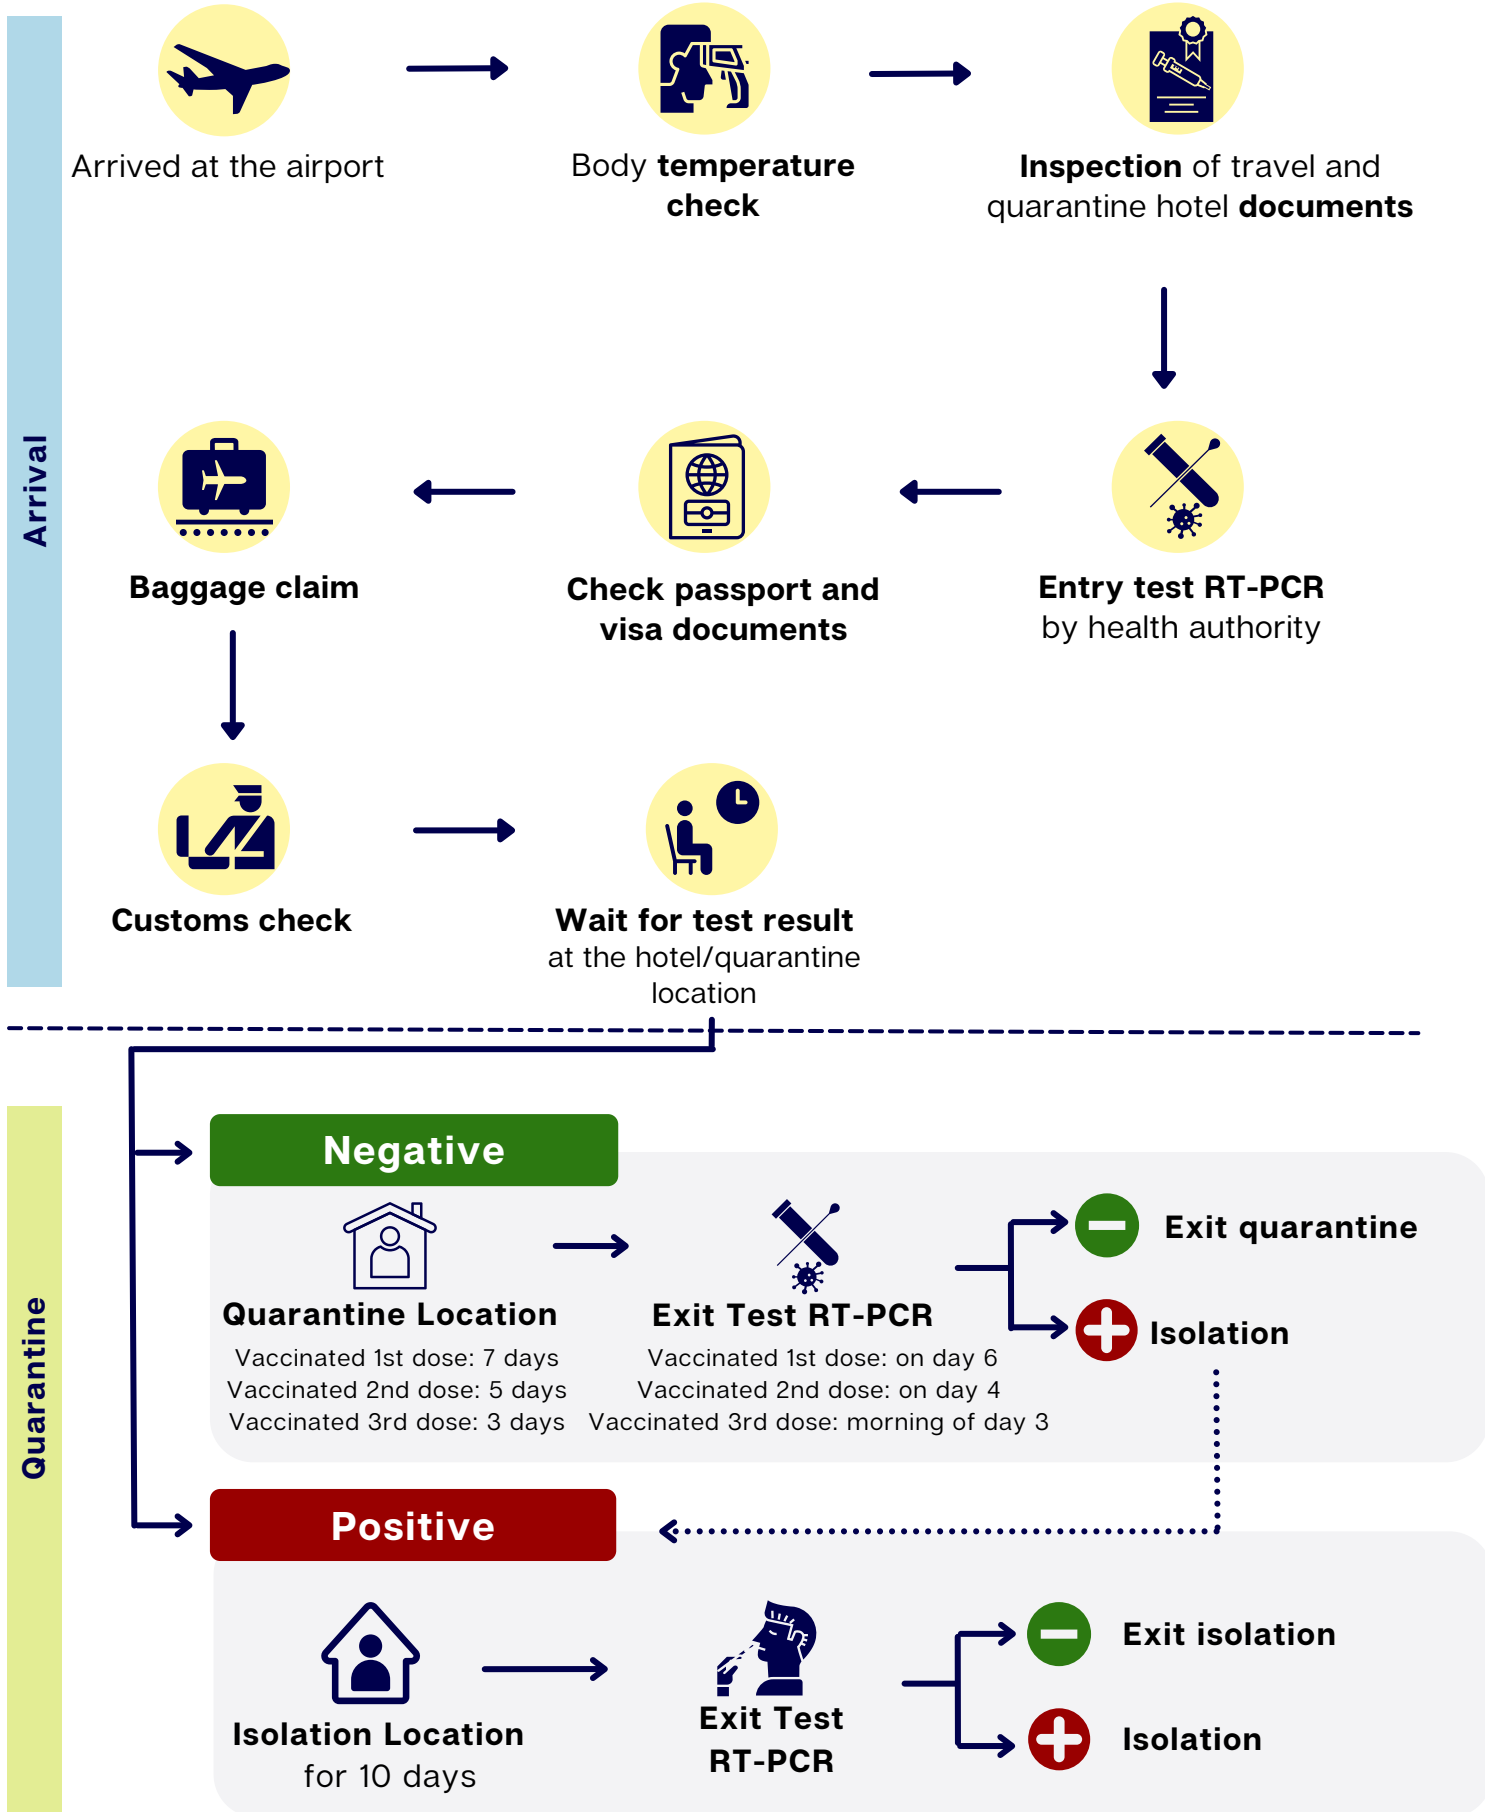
Arrival

Arrived at the airport

Body temperature check

Inspection of travel and quarantine hotel documents

Entry test RT-PCR by health authority

Check passport and visa documents

Baggage claim

Customs check

Wait for test result at the hotel/quarantine location

Quarantine

Negative

Quarantine Location
Vaccinated 1st dose: 7 days
Vaccinated 2nd dose: 5 days
Vaccinated 3rd dose: 3 days

Exit Test RT-PCR
Vaccinated 1st dose: on day 6
Vaccinated 2nd dose: on day 4
Vaccinated 3rd dose: morning of day 3

Exit quarantine

Isolation

Positive

Isolation Location for 10 days

Exit Test RT-PCR

Exit isolation

Isolation